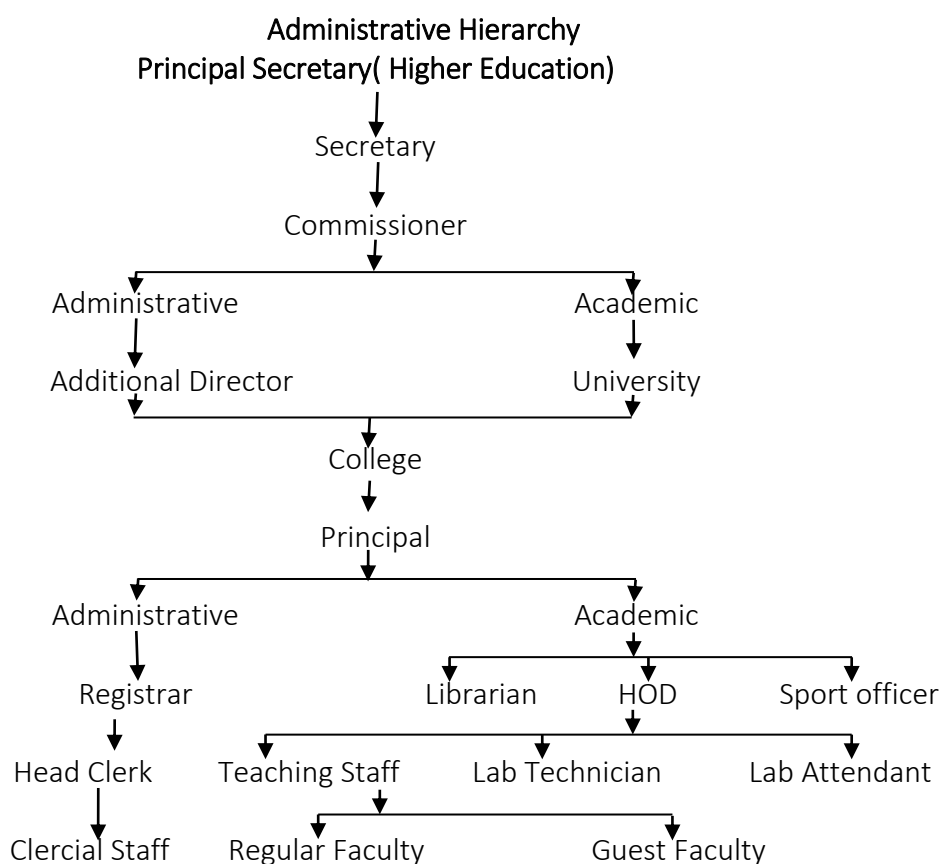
Administrative Hierarchy
Principal Secretary( Higher Education)

Secretary

Commissioner

Administrative

Academic

Additional Director

University

College

Principal

Administrative

Academic

Registrar

Librarian

HOD

Sport officer

Head Clerk

Teaching Staff

Lab Technician

Lab Attendant

Clercial Staff

Regular Faculty

Guest Faculty